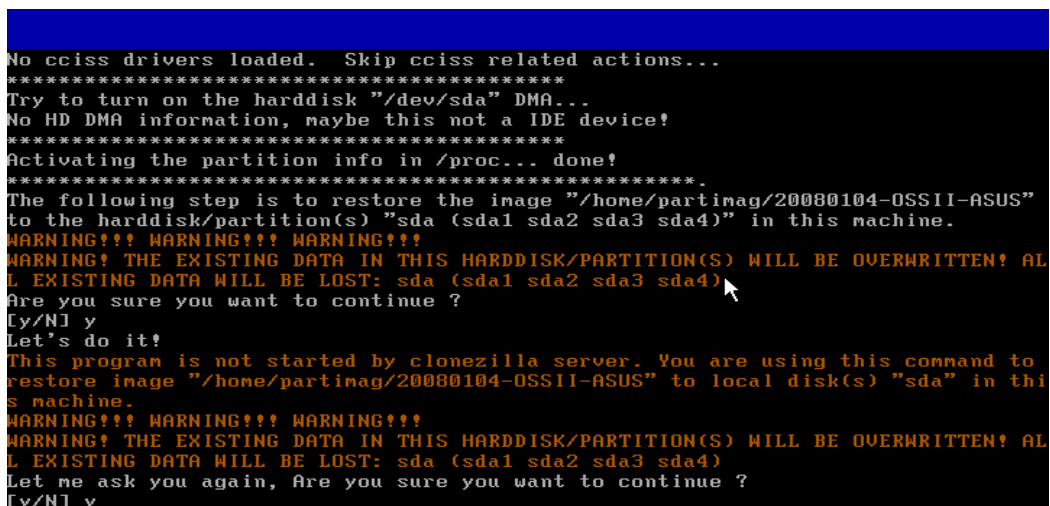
No cciss drivers loaded. Skip cciss related actions...
****************************************
Try to turn on the harddisk "/dev/sda" DMA...
No HD DMA information, maybe this not a IDE device!
****************************************
Activating the partition info in /proc... done!
****************************************************.
The following step is to restore the image "/home/partimag/20080104-OSSII-ASUS" to the harddisk/partition(s) "sda (sda1 sda2 sda3 sda4)" in this machine.
WARNING!!! WARNING!!! WARNING!!!
WARNING! THE EXISTING DATA IN THIS HARDDISK/PARTITION(S) WILL BE OVERWRITTEN! ALL EXISTING DATA WILL BE LOST: sda (sda1 sda2 sda3 sda4)
Are you sure you want to continue ?
[y/N] y
Let's do it!
This program is not started by clonezilla server. You are using this command to restore image "/home/partimag/20080104-OSSII-ASUS" to local disk(s) "sda" in this machine.
WARNING!!! WARNING!!! WARNING!!!
WARNING! THE EXISTING DATA IN THIS HARDDISK/PARTITION(S) WILL BE OVERWRITTEN! ALL EXISTING DATA WILL BE LOST: sda (sda1 sda2 sda3 sda4)
Let me ask you again, Are you sure you want to continue ?
[y/N] y